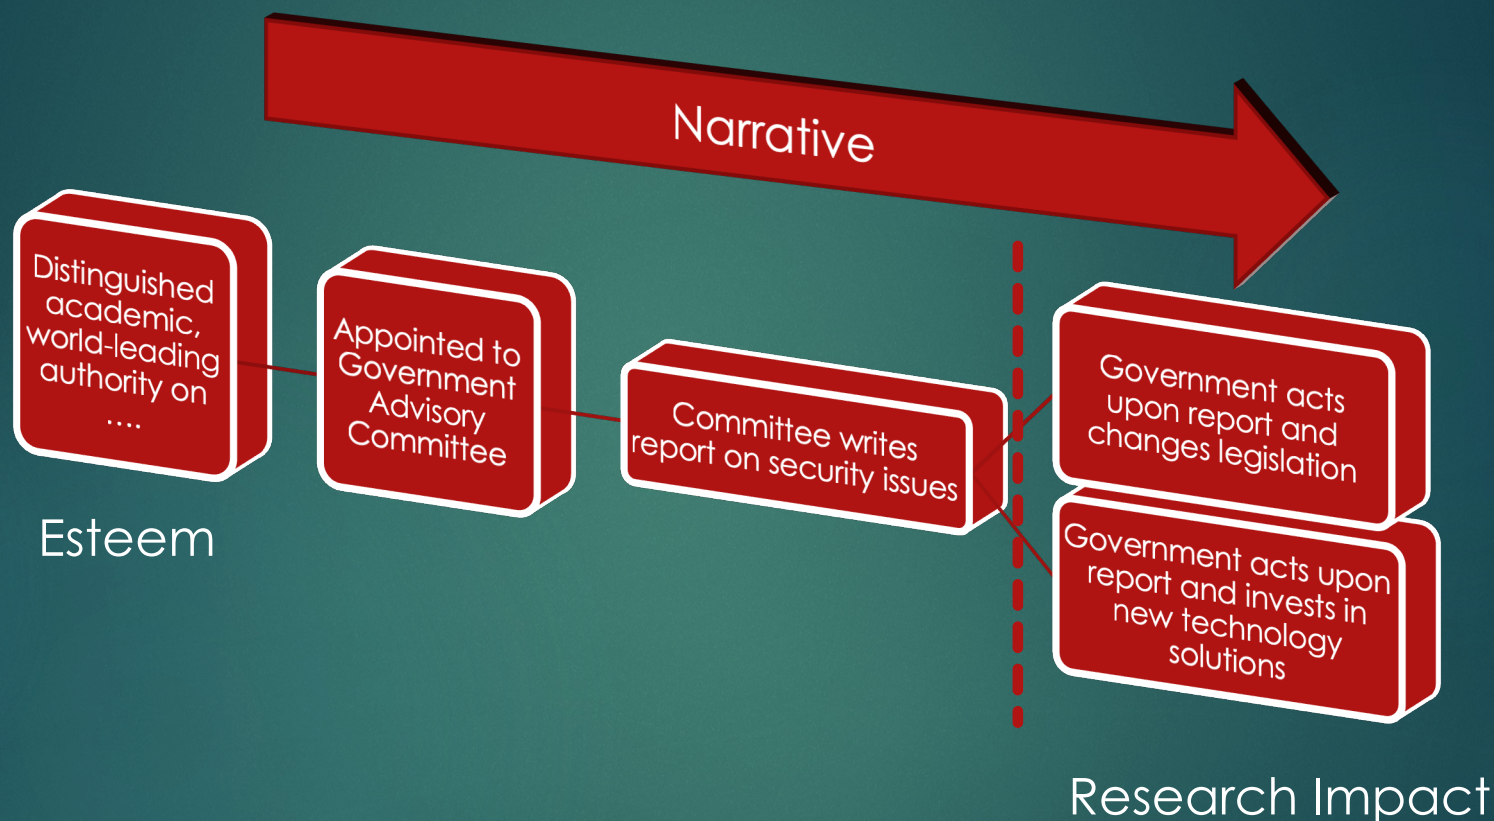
Narrative

Distinguished academic, world-leading authority on ....

Esteem

Appointed to Government Advisory Committee

Committee writes report on security issues

Government acts upon report and changes legislation

Government acts upon report and invests in new technology solutions

Research Impact